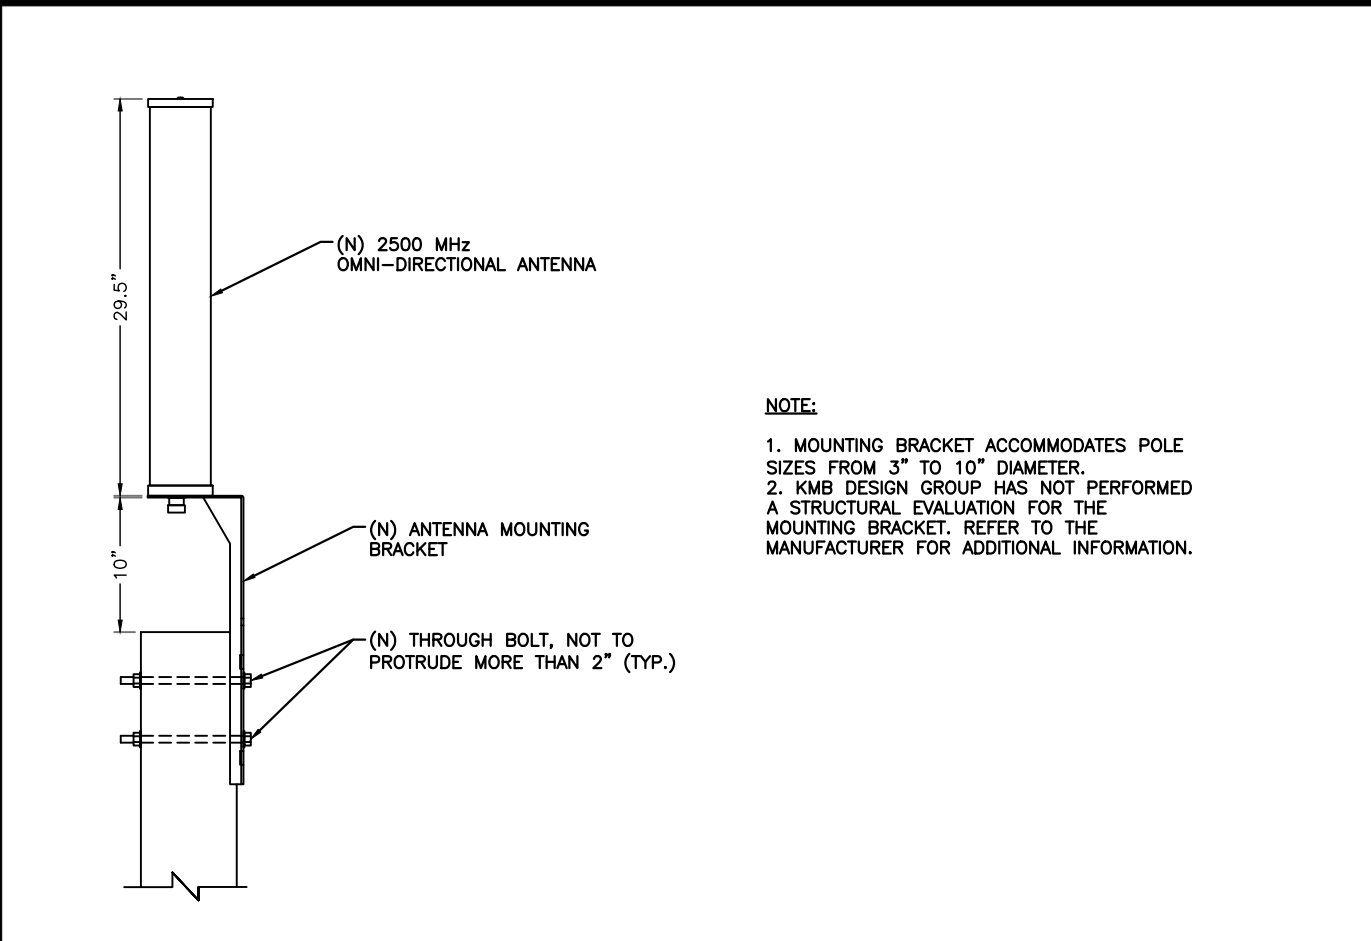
29.5"

(N) 2500 MHz
OMNI–DIRECTIONAL ANTENNA

10"

(N) ANTENNA MOUNTING BRACKET

(N) THROUGH BOLT, NOT TO PROTRUDE MORE THAN 2" (TYP.)

NOTE:

1. MOUNTING BRACKET ACCOMMODATES POLE SIZES FROM 3" TO 10" DIAMETER.
2. KMB DESIGN GROUP HAS NOT PERFORMED A STRUCTURAL EVALUATION FOR THE MOUNTING BRACKET. REFER TO THE MANUFACTURER FOR ADDITIONAL INFORMATION.